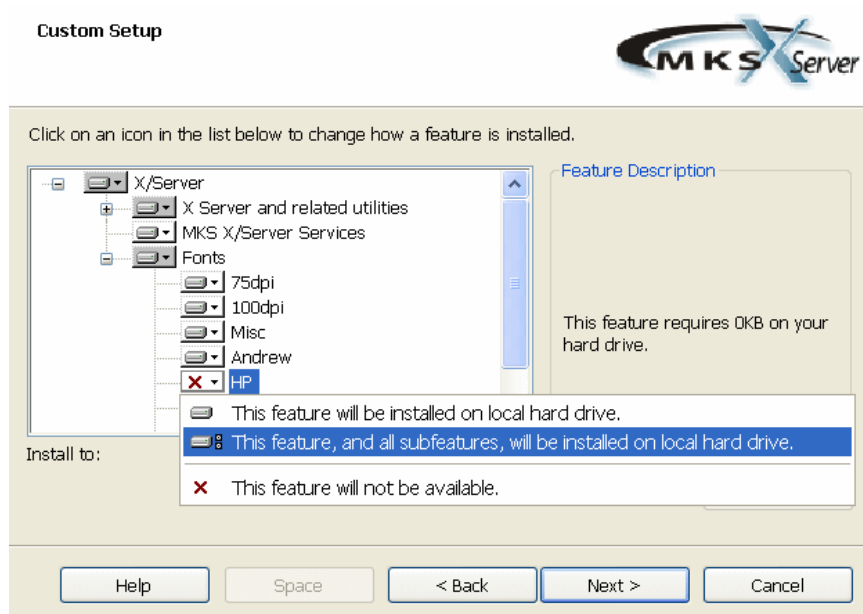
Custom Setup

MKS X Server

Click on an icon in the list below to change how a feature is installed.

X/Server
X Server and related utilities
MKS X/Server Services
Fonts
75dpi
100dpi
Misc
Andrew
HP

This feature will be installed on local hard drive.
This feature, and all subfeatures, will be installed on local hard drive.
This feature will not be available.

Feature Description

This feature requires 0KB on your hard drive.

Install to:

Help
Space
< Back
Next >
Cancel